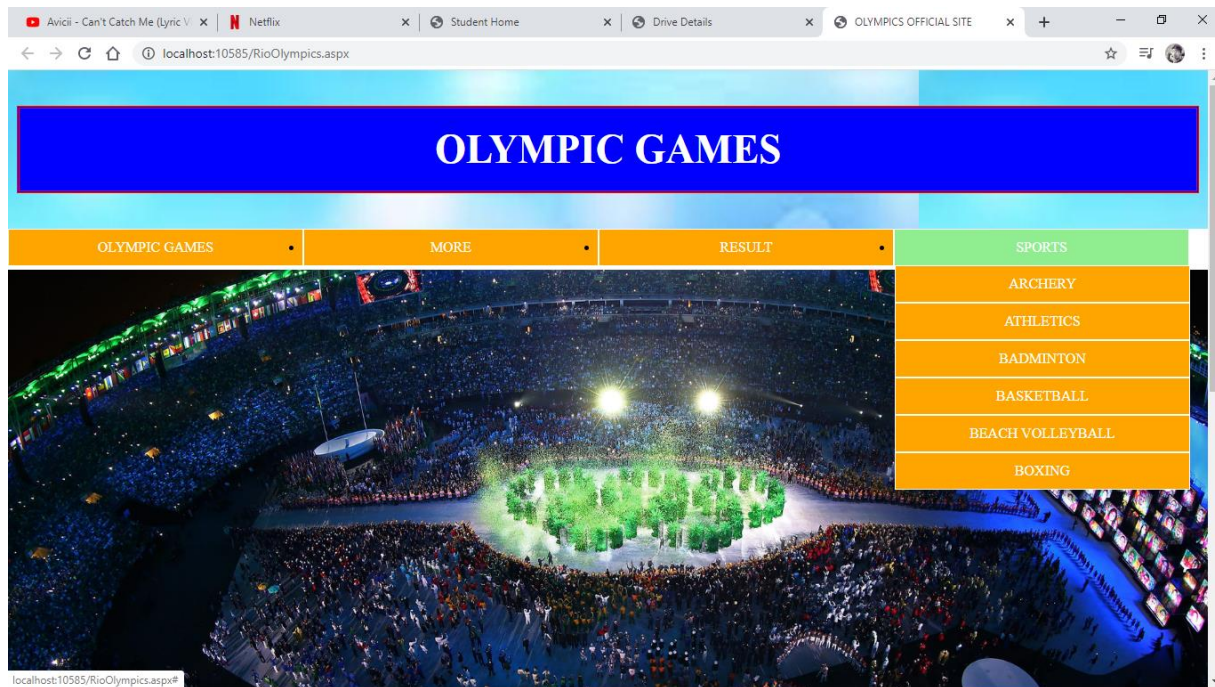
Avicii - Can't Catch Me (Lyric V ×
Netflix ×
Student Home ×
Drive Details ×
OLYMPICS OFFICIAL SITE ×
+

localhost:10585/RioOlympics.aspx

OLYMPIC GAMES

OLYMPIC GAMES
MORE
RESULT
SPORTS
ARCHERY
ATHLETICS
BADMINTON
BASKETBALL
BEACH VOLLEYBALL
BOXING

localhost:10585/RioOlympics.aspx#